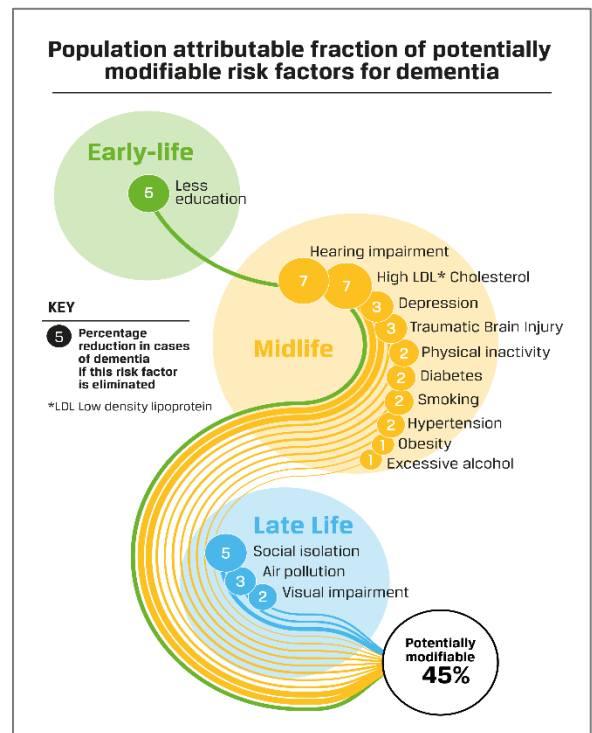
Population attributable fraction of potentially modifiable risk factors for dementia

Early-life

5 Less education

KEY

5 Percentage reduction in cases of dementia if this risk factor is eliminated

*LDL Low density lipoprotein

Midlife

7 Hearing impairment

7 High LDL* Cholesterol

3 Depression

3 Traumatic Brain Injury

2 Physical inactivity

2 Diabetes

2 Smoking

2 Hypertension

1 Obesity

1 Excessive alcohol

Late Life

5 Social isolation

3 Air pollution

2 Visual impairment

Potentially modifiable 45%